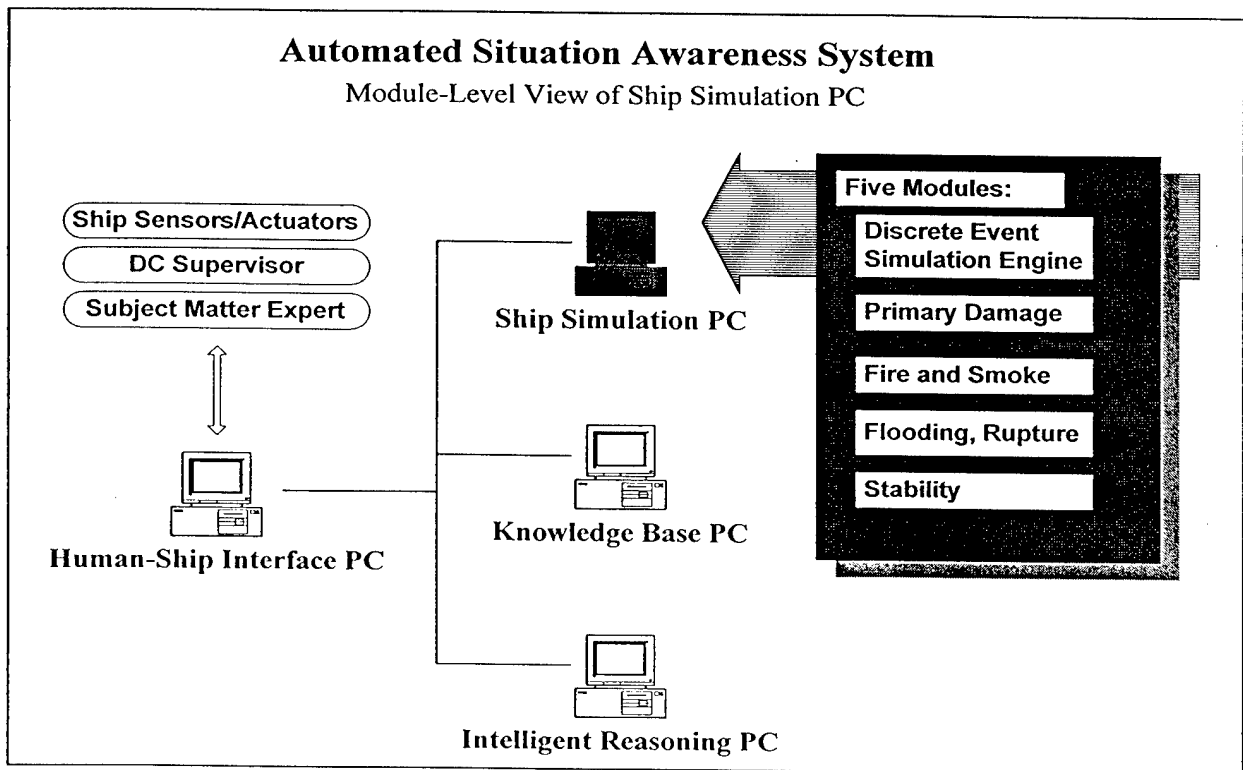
Automated Situation Awareness System
Module-Level View of Ship Simulation PC

Ship Sensors/Actuators
DC Supervisor
Subject Matter Expert

Human-Ship Interface PC

Ship Simulation PC

Knowledge Base PC

Intelligent Reasoning PC

Five Modules:
Discrete Event Simulation Engine
Primary Damage
Fire and Smoke
Flooding, Rupture
Stability